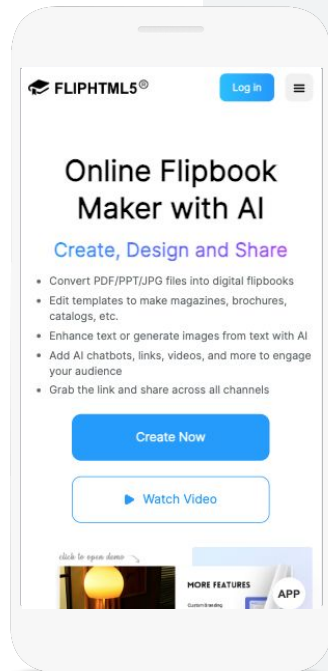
FLIPHTML5®

Log in

Online Flipbook Maker with AI

Create, Design and Share

• Convert PDF/PPT/JPG files into digital flipbooks
• Edit templates to make magazines, brochures, catalogs, etc.
• Enhance text or generate images from text with AI
• Add AI chatbots, links, videos, and more to engage your audience
• Grab the link and share across all channels

Create Now

Watch Video

click to open demo

MORE FEATURES

Custom Branding

APP